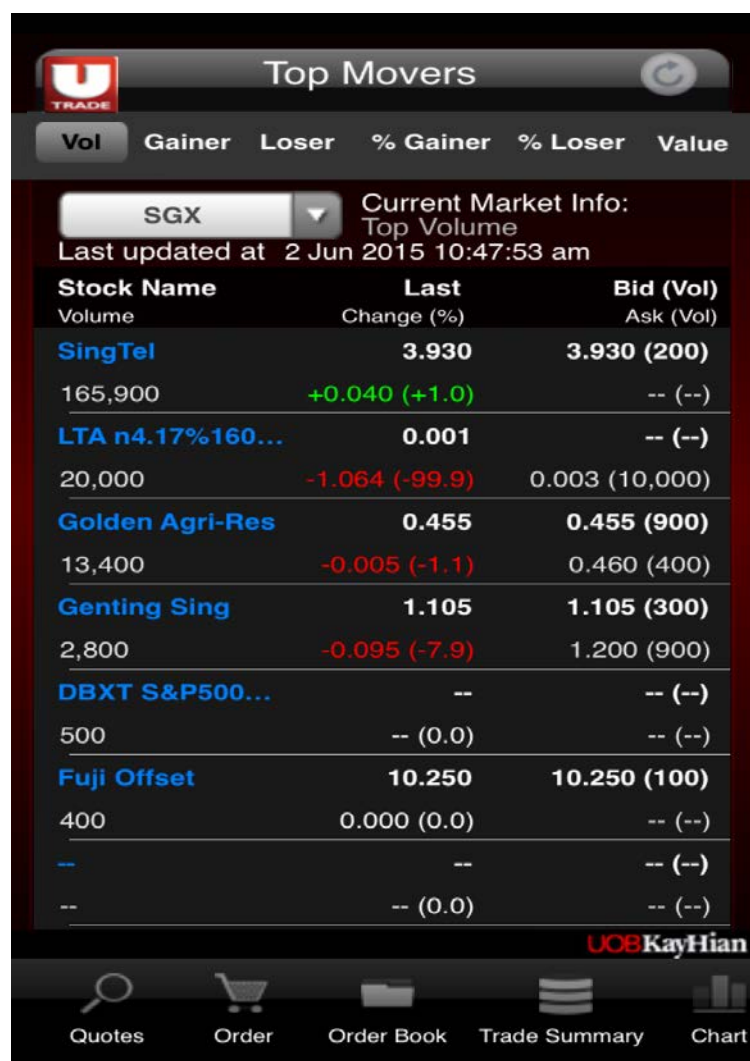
U TRADE

Top Movers

Vol Gainer Loser % Gainer % Loser Value

SGX

Current Market Info: Top Volume

Last updated at 2 Jun 2015 10:47:53 am

| Stock Name / Volume | Last / Change (%) | Bid (Vol) / Ask (Vol) |
|---|---|---|
| SingTel | 3.930 | 3.930 (200) |
| 165,900 | +0.040 (+1.0) | -- (--) |
| LTA n4.17%160... | 0.001 | -- (--) |
| 20,000 | -1.064 (-99.9) | 0.003 (10,000) |
| Golden Agri-Res | 0.455 | 0.455 (900) |
| 13,400 | -0.005 (-1.1) | 0.460 (400) |
| Genting Sing | 1.105 | 1.105 (300) |
| 2,800 | -0.095 (-7.9) | 1.200 (900) |
| DBXT S&P500... | -- | -- (--) |
| 500 | -- (0.0) | -- (--) |
| Fuji Offset | 10.250 | 10.250 (100) |
| 400 | 0.000 (0.0) | -- (--) |
| -- | -- | -- (--) |
| -- | -- (0.0) | -- (--) |

UOBKayHian

Quotes Order Order Book Trade Summary Chart